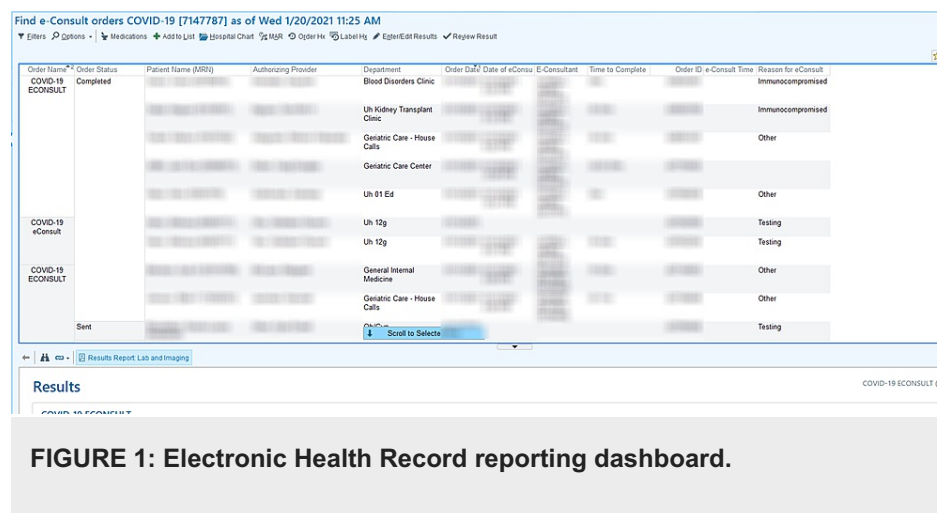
Find e-Consult orders COVID-19 [7147787] as of Wed 1/20/2021 11:25 AM

Filters Options Medications Add to List Hospital Chart MAR Order Hx Label Hx Enter/Edit Results Review Result

| Order Name | Order Status | Patient Name (MRN) | Authorizing Provider | Department | Order Date | Date of eConsu | E-Consultant | Time to Complete | Order ID | e-Consult Time | Reason for eConsult |
|---|---|---|---|---|---|---|---|---|---|---|---|
| COVID-19 ECONSULT | Completed | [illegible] | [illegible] | Blood Disorders Clinic | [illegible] | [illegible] | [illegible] | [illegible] | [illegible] | | Immunocompromised |
| | | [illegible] | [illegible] | Uh Kidney Transplant Clinic | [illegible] | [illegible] | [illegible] | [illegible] | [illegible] | | Immunocompromised |
| | | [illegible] | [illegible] | Geriatric Care - House Calls | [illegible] | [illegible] | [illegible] | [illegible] | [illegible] | | Other |
| | | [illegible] | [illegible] | Geriatric Care Center | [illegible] | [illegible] | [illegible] | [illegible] | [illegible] | | |
| | | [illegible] | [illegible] | Uh 01 Ed | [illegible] | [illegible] | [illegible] | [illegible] | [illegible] | | Other |
| COVID-19 eConsult | | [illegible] | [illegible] | Uh 12g | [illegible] | | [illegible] | | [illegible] | | Testing |
| | | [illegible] | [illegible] | Uh 12g | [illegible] | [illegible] | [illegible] | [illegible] | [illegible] | | Testing |
| COVID-19 ECONSULT | | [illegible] | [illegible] | General Internal Medicine | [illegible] | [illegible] | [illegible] | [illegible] | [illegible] | | Other |
| | | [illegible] | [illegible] | Geriatric Care - House Calls | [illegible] | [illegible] | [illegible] | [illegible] | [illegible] | | Other |
| | Sent | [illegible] | | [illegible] | | | | | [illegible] | | Testing |

Scroll to Selecte

Results Report: Lab and Imaging

Results

COVID-19 ECONSULT

COVID-19 ECONSULT

FIGURE 1: Electronic Health Record reporting dashboard.